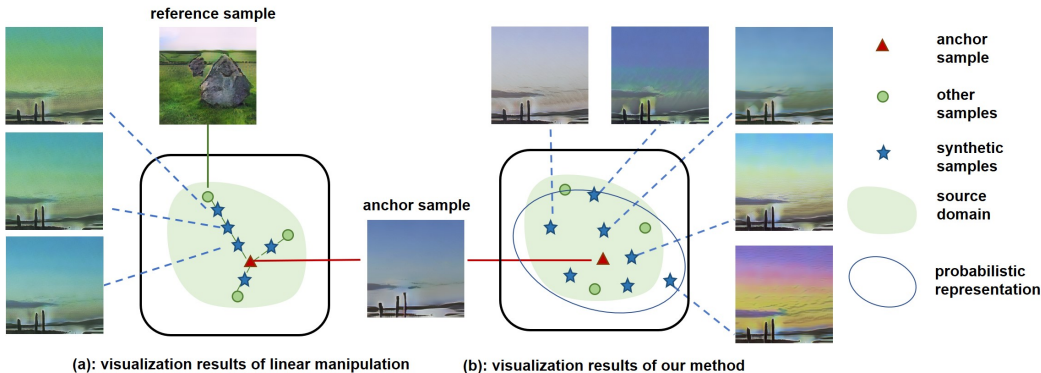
reference sample

anchor sample

(a): visualization results of linear manipulation

(b): visualization results of our method

anchor sample

other samples

synthetic samples

source domain

probabilistic representation